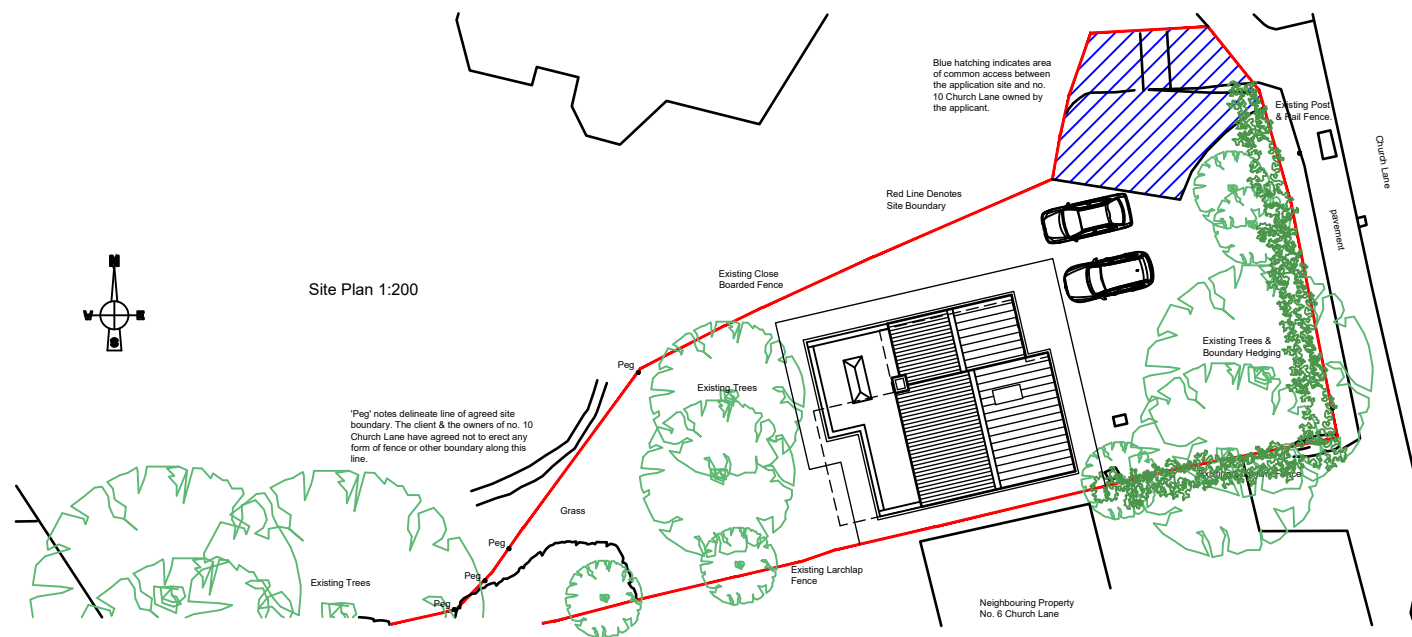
Blue hatching indicates area of common access between the application site and no. 10 Church Lane owned by the applicant.

Existing Post & Rail Fence.

Church Lane

pavement

Red Line Denotes Site Boundary

Site Plan 1:200

N

W

E

S

Existing Close Boarded Fence

Existing Trees & Boundary Hedging

Peg

Existing Trees

'Peg' notes delineate line of agreed site boundary. The client & the owners of no. 10 Church Lane have agreed not to erect any form of fence or other boundary along this line.

Grass

Peg

Peg

Peg

Existing Trees

Existing Larchlap Fence

Neighbouring Property No. 6 Church Lane